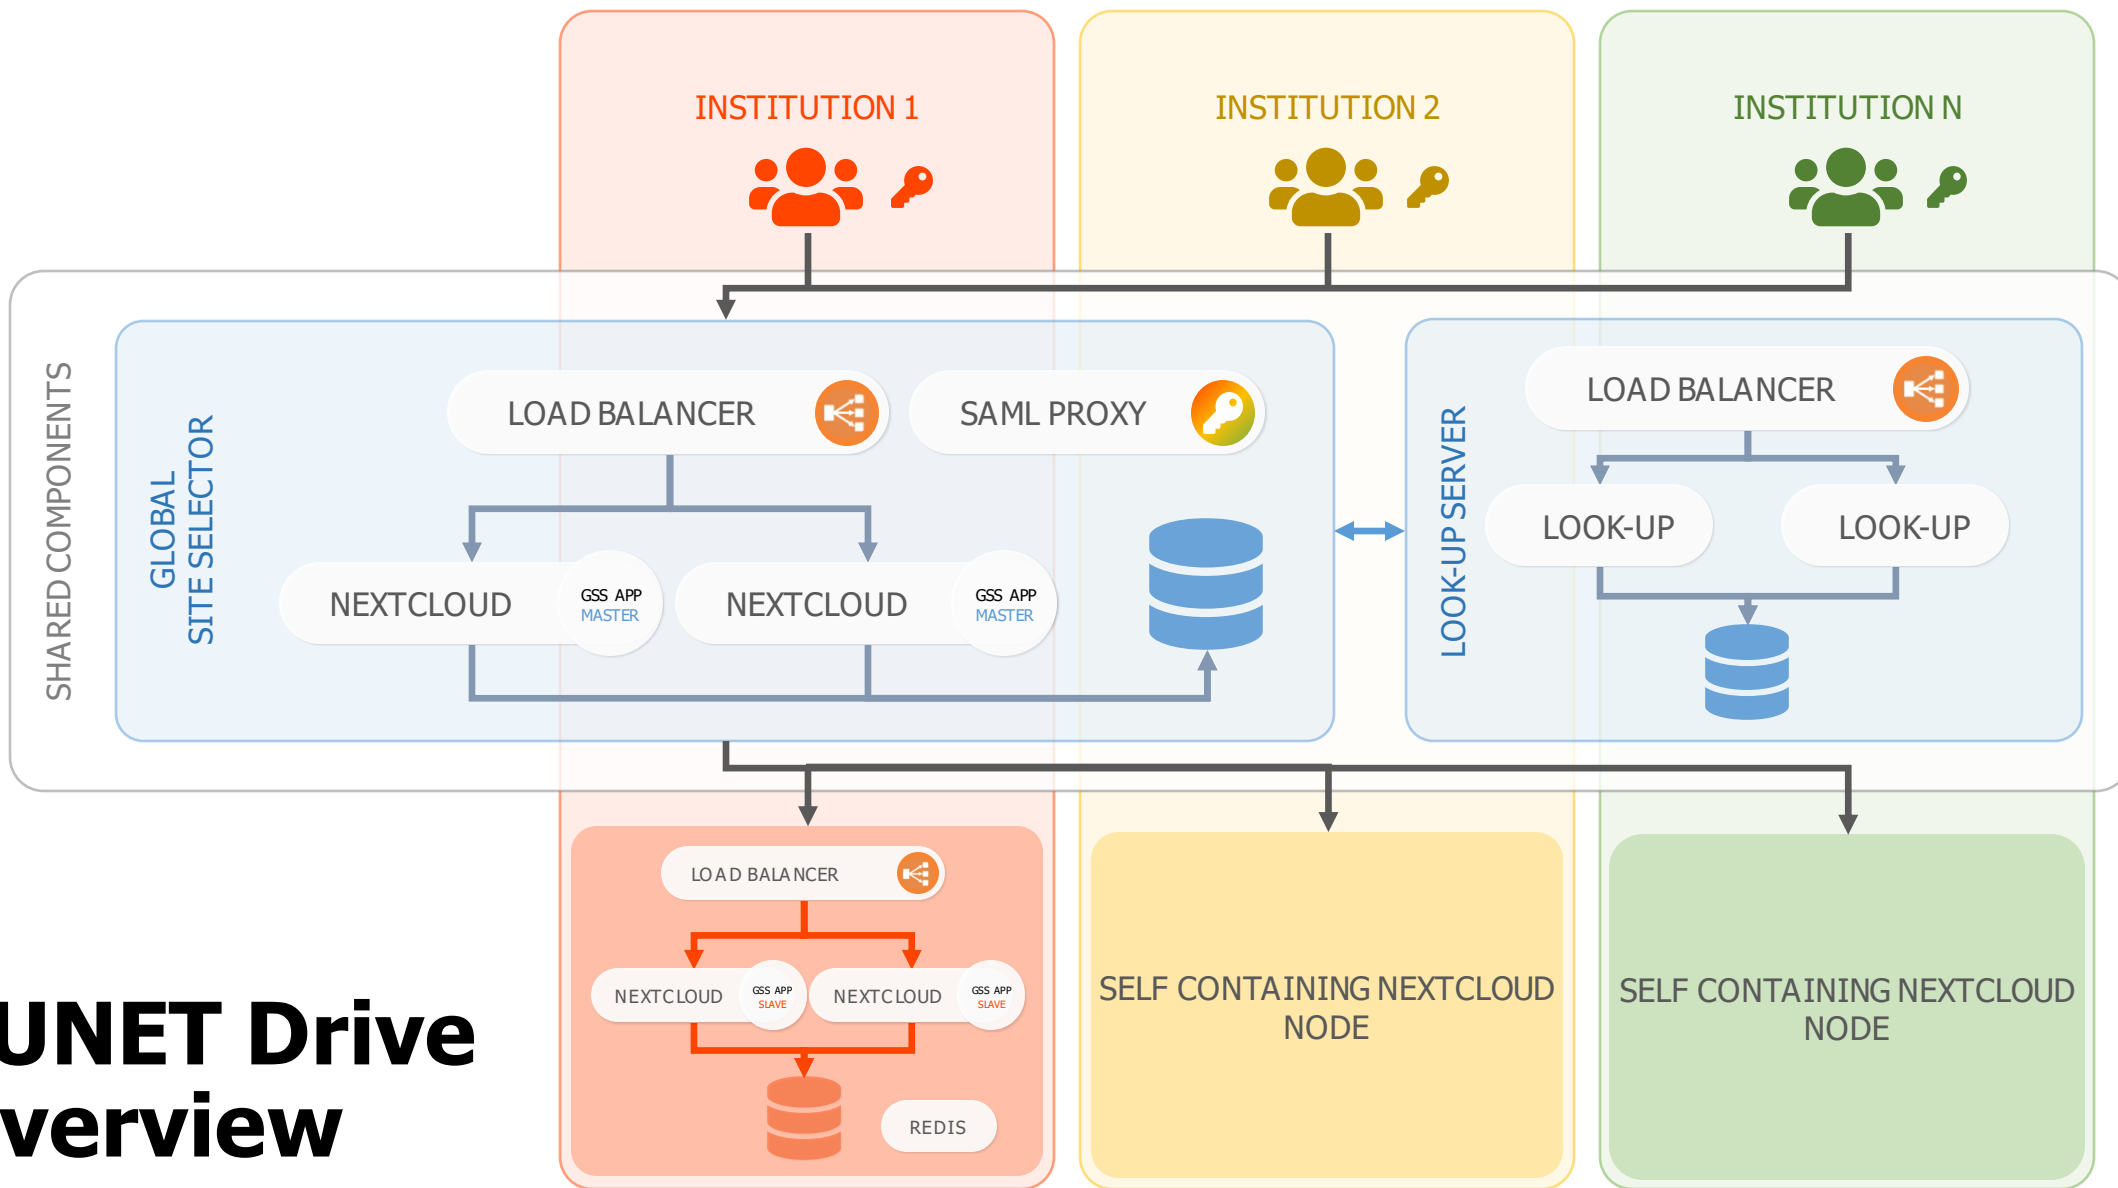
INSTITUTION 1

INSTITUTION 2

INSTITUTION N

SHARED COMPONENTS

GLOBAL SITE SELECTOR

LOAD BALANCER

SAML PROXY

NEXTCLOUD

GSS APP MASTER

NEXTCLOUD

GSS APP MASTER

LOOK-UP SERVER

LOAD BALANCER

LOOK-UP

LOOK-UP

LOAD BALANCER

NEXTCLOUD

GSS APP SLAVE

NEXTCLOUD

GSS APP SLAVE

REDIS

SELF CONTAINING NEXTCLOUD NODE

SELF CONTAINING NEXTCLOUD NODE

UNET Drive
verview